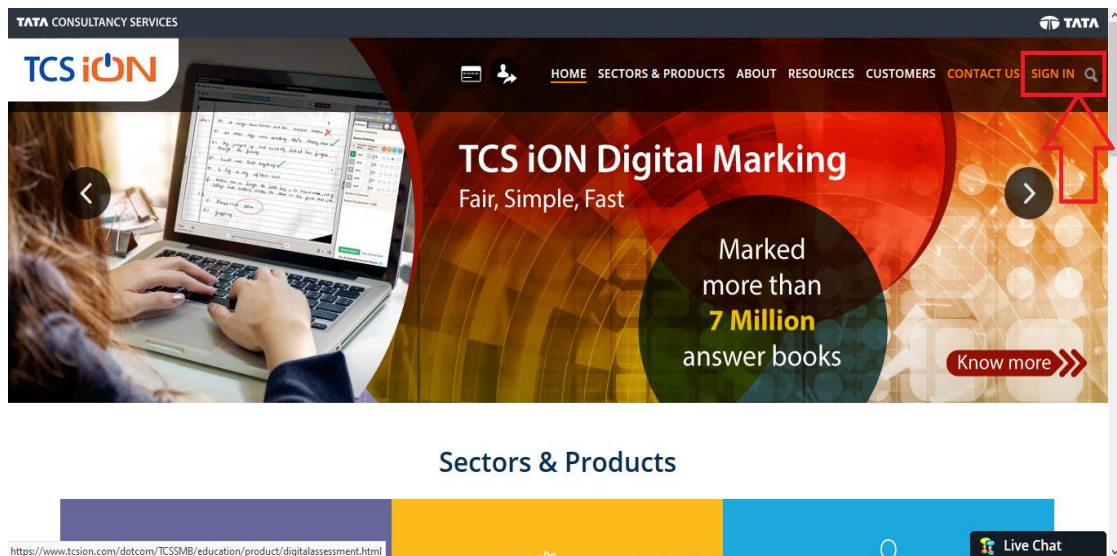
TATA CONSULTANCY SERVICES

TATA

TCS iON

HOME SECTORS & PRODUCTS ABOUT RESOURCES CUSTOMERS CONTACT US SIGN IN

TCS iON Digital Marking

Fair, Simple, Fast

Marked more than 7 Million answer books

Know more

Sectors & Products

https://www.tcsion.com/dotcom/TCSSMB/education/product/digitalassessment.html

Live Chat